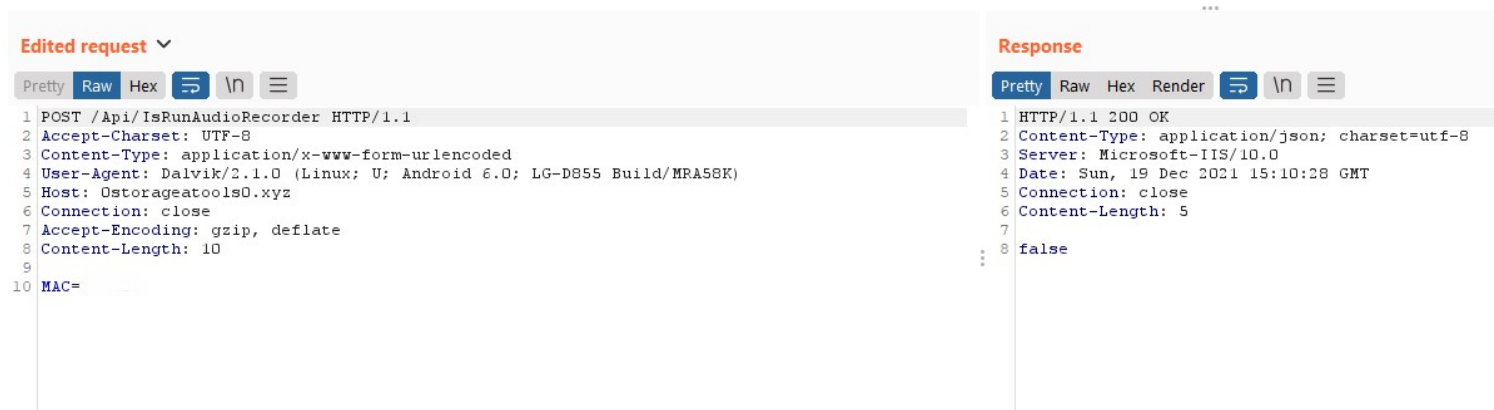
Edited request

Pretty Raw Hex \n

1 POST /Api/IsRunAudioRecorder HTTP/1.1
2 Accept-Charset: UTF-8
3 Content-Type: application/x-www-form-urlencoded
4 User-Agent: Dalvik/2.1.0 (Linux; U; Android 6.0; LG-D855 Build/MRA58K)
5 Host: 0storageatools0.xyz
6 Connection: close
7 Accept-Encoding: gzip, deflate
8 Content-Length: 10
9
10 MAC= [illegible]

Response

Pretty Raw Hex Render \n

1 HTTP/1.1 200 OK
2 Content-Type: application/json; charset=utf-8
3 Server: Microsoft-IIS/10.0
4 Date: Sun, 19 Dec 2021 15:10:28 GMT
5 Connection: close
6 Content-Length: 5
7
8 false